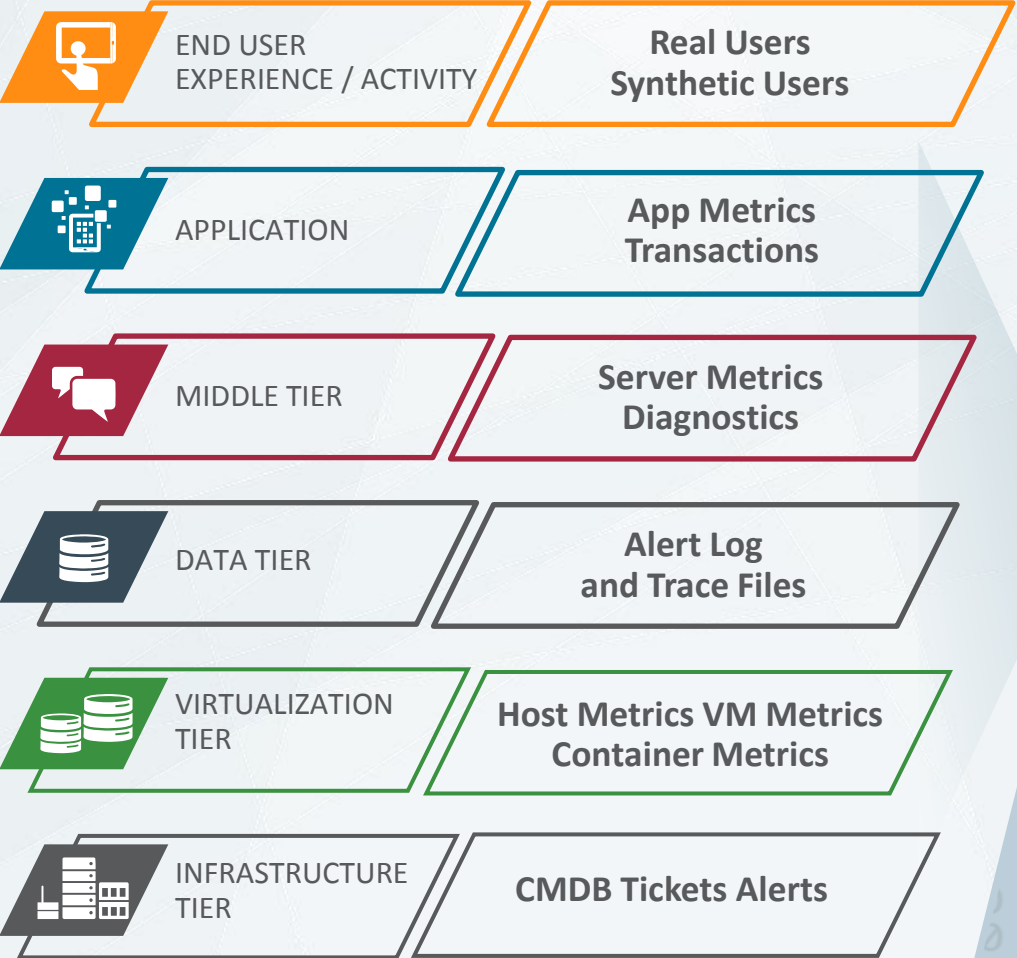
END USER EXPERIENCE / ACTIVITY

Real Users
Synthetic Users

APPLICATION

App Metrics
Transactions

MIDDLE TIER

Server Metrics
Diagnostics

DATA TIER

Alert Log
and Trace Files

VIRTUALIZATION TIER

Host Metrics VM Metrics
Container Metrics

INFRASTRUCTURE TIER

CMDB Tickets Alerts